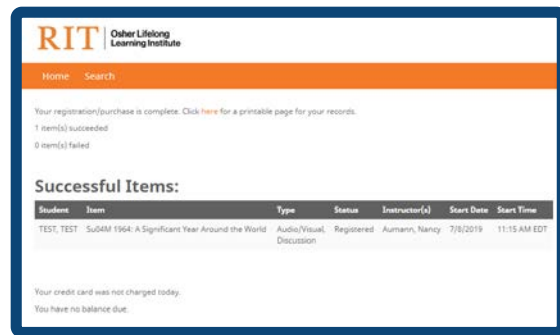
RIT | Osher Lifelong Learning Institute

Home Search

Your registration/purchase is complete. Click here for a printable page for your records.

1 item(s) succeeded

0 item(s) failed

Successful Items:

| Student | Item | Type | Status | Instructor(s) | Start Date | Start Time |
|---|---|---|---|---|---|---|
| TEST, TEST | Su04M 1964: A Significant Year Around the World | Audio/Visual, Discussion | Registered | Aumann, Nancy | 7/8/2019 | 11:15 AM EDT |

Your credit card was not charged today.

You have no balance due.